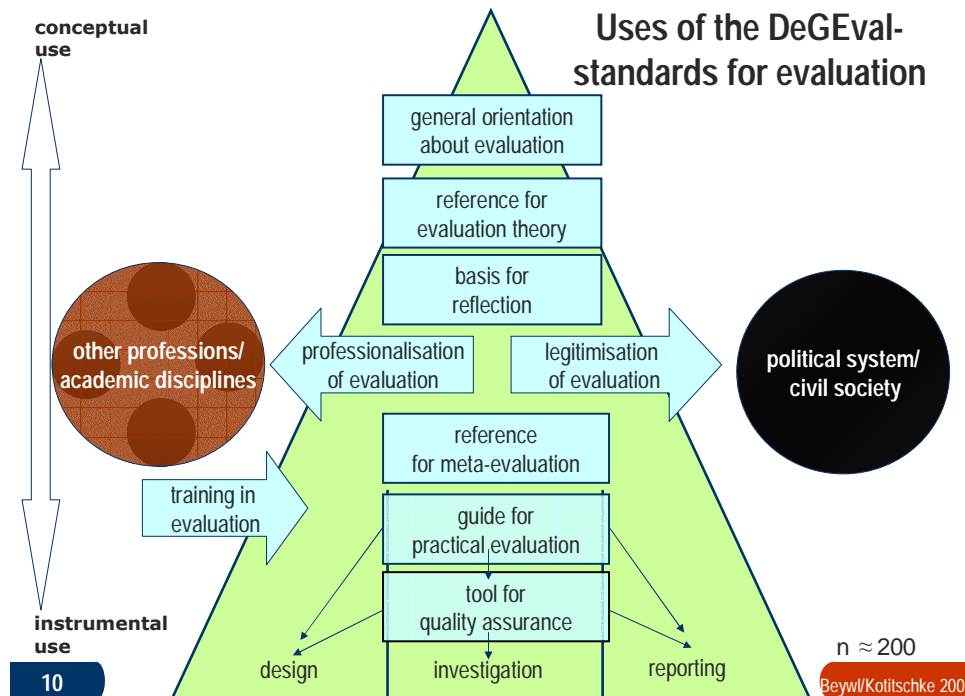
conceptual use

Uses of the DeGEval-standards for evaluation

general orientation about evaluation

reference for evaluation theory

basis for reflection

other professions/ academic disciplines

professionalisation of evaluation

legitimisation of evaluation

political system/ civil society

reference for meta-evaluation

training in evaluation

guide for practical evaluation

tool for quality assurance

instrumental use

design

investigation

reporting

$n \approx 200$

10

Beywl/Kotitschke 200